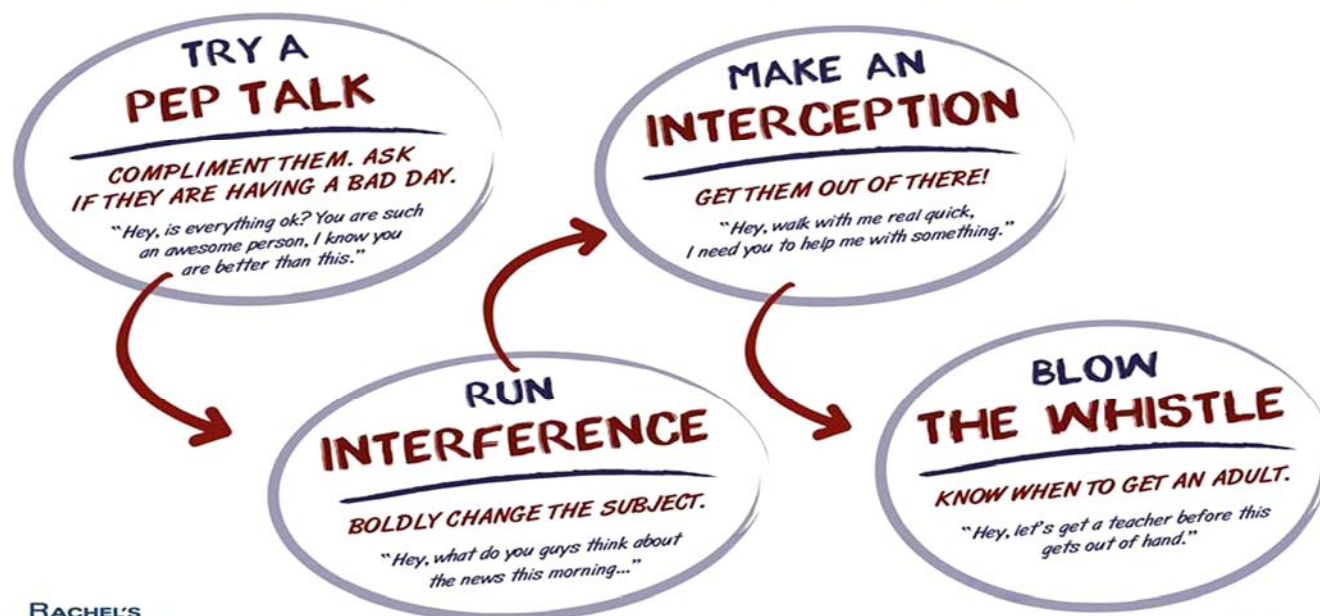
TRY A
PEP TALK

COMPLIMENT THEM. ASK IF THEY ARE HAVING A BAD DAY.

"Hey, is everything ok? You are such an awesome person, I know you are better than this."

RUN
INTERFERENCE

BOLDLY CHANGE THE SUBJECT.

"Hey, what do you guys think about the news this morning..."

MAKE AN
INTERCEPTION

GET THEM OUT OF THERE!

"Hey, walk with me real quick, I need you to help me with something."

BLOW
THE WHISTLE

KNOW WHEN TO GET AN ADULT.

"Hey, let's get a teacher before this gets out of hand."

RACHEL'S